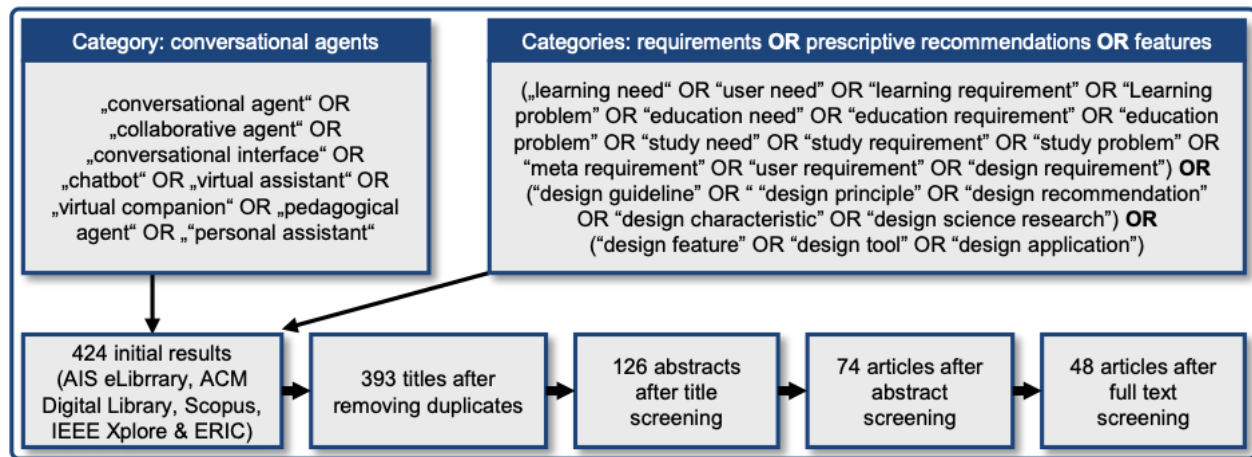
Category: conversational agents

„conversational agent" OR „collaborative agent" OR „conversational interface" OR „chatbot" OR „virtual assistant" OR „virtual companion" OR „pedagogical agent" OR „"personal assistant"

Categories: requirements **OR** prescriptive recommendations **OR** features

(„learning need" OR "user need" OR "learning requirement" OR "Learning problem" OR "education need" OR "education requirement" OR "education problem" OR "study need" OR "study requirement" OR "study problem" OR "meta requirement" OR "user requirement" OR "design requirement") **OR** ("design guideline" OR " "design principle" OR "design recommendation" OR "design characteristic" OR "design science research") **OR** ("design feature" OR "design tool" OR "design application")

424 initial results (AIS eLibrrary, ACM Digital Library, Scopus, IEEE Xplore & ERIC)

393 titles after removing duplicates

126 abstracts after title screening

74 articles after abstract screening

48 articles after full text screening